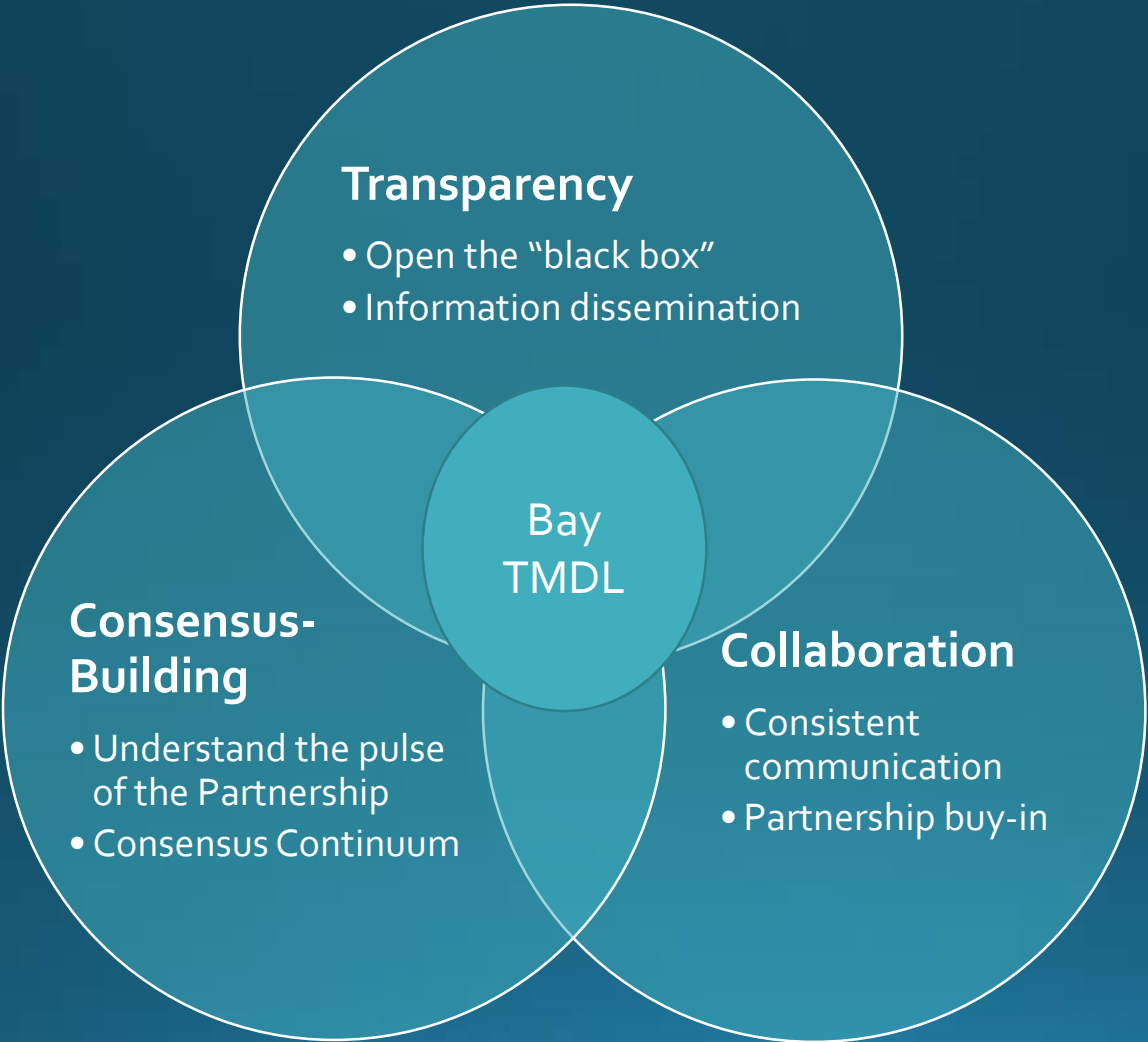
Transparency

• Open the “black box”
• Information dissemination

Bay TMDL

Consensus-Building

• Understand the pulse of the Partnership
• Consensus Continuum

Collaboration

• Consistent communication
• Partnership buy-in